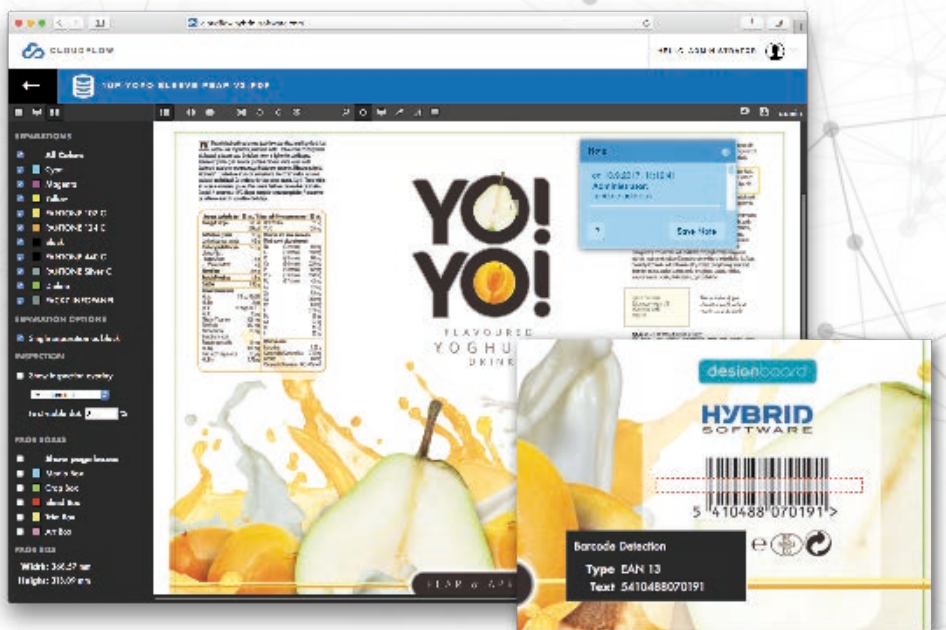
CLOUDFLOW

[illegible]

TOP YOYO SLEEVE PEAR V2 PDF

SEPARATIONS

All Colors

Cyan

Magenta

Yellow

PANTONE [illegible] C

PANTONE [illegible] C

Black

PANTONE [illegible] C

PANTONE Silver C

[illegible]

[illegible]

SEPARATION OPTIONS

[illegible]

INSPECTION

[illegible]

PAGE BOXES

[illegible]

Media Box

Crop Box

Bleed Box

Trim Box

Art Box

PAGE SIZE

Width: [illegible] mm

Height: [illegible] mm

Note

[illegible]

Administrator

Save Note

YO! YO!

FLAVOURED YOGHU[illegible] DRINK

PEAR & APR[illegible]

designboard

HYBRID SOFTWARE

5 410488 070191 >

Barcode Detection

Type EAN 13

Text 5410488070191